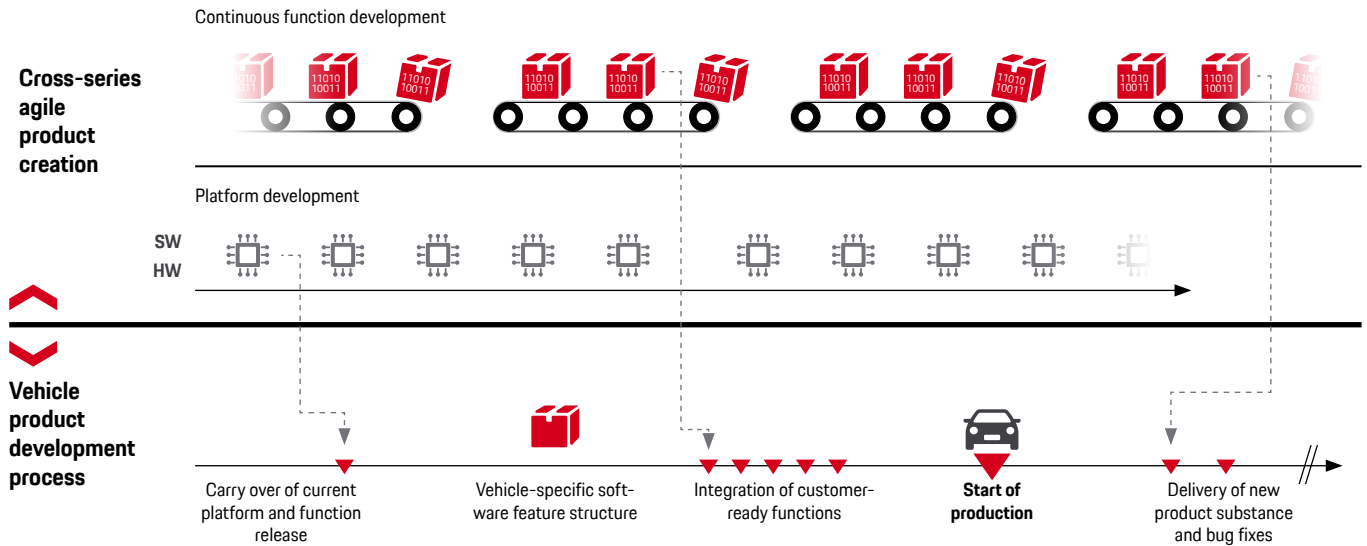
Continuous function development

Cross-series agile product creation

11010 10011

11010 10011

11010 10011

11010 10011

11010 10011

11010 10011

11010 10011

11010 10011

11010 10011

11010 10011

11010 10011

Platform development

SW

HW

Vehicle product development process

Carry over of current platform and function release

Vehicle-specific software feature structure

Integration of customer-ready functions

Start of production

Delivery of new product substance and bug fixes